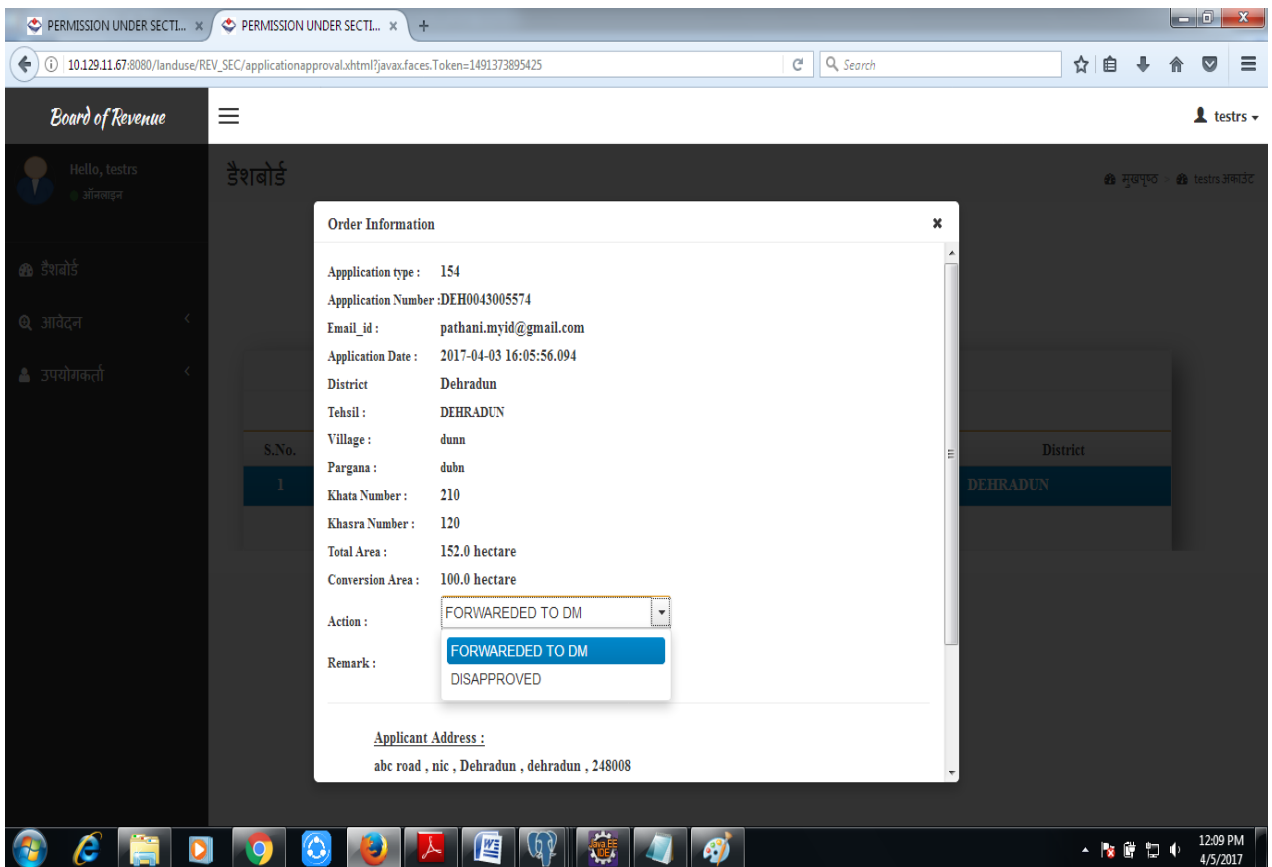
PERMISSION UNDER SECTI... ×
PERMISSION UNDER SECTI... ×
+

10.129.11.67:8080/landuse/REV_SEC/applicationapproval.xhtml?javax.faces.Token=1491373895425

Search

Board of Revenue

testrs

Hello, testrs
ऑनलाइन

डैशबोर्ड

मुखपृष्ठ > testrs अकाउंट

डैशबोर्ड
आवेदन
उपयोगकर्ता

| S.No. | District |
|---|---|
| 1 | DEHRADUN |

Order Information ×

Appplication type : 154
Appplication Number :DEH0043005574
Email_id : pathani.myid@gmail.com
Application Date : 2017-04-03 16:05:56.094
District Dehradun
Tehsil : DEHRADUN
Village : dunn
Pargana : dubn
Khata Number : 210
Khasra Number : 120
Total Area : 152.0 hectare
Conversion Area : 100.0 hectare
Action : FORWAREDED TO DM
FORWAREDED TO DM
DISAPPROVED
Remark :

Applicant Address :
abc road , nic , Dehradun , dehradun , 248008

Java EE IDE

12:09 PM
4/5/2017